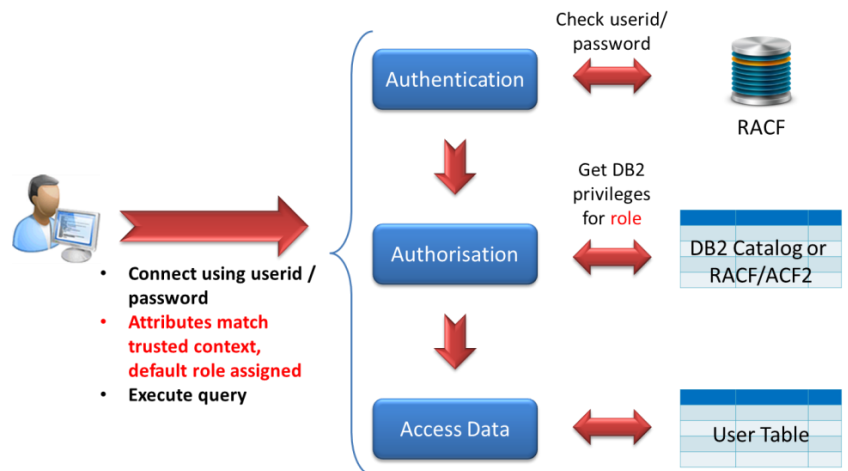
- Connect using userid / password
- Attributes match trusted context, default role assigned
- Execute query

Authentication

Check userid/ password

RACF

Authorisation

Get DB2 privileges for role

DB2 Catalog or RACF/ACF2

Access Data

User Table